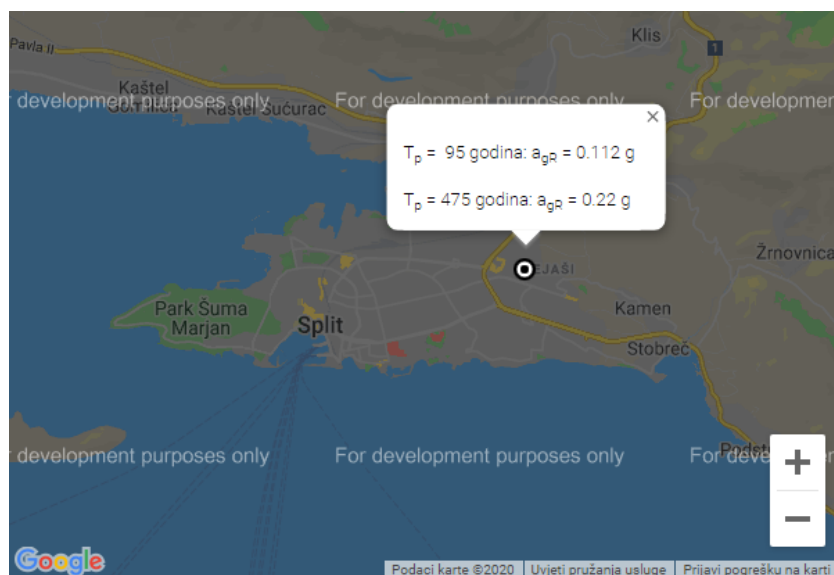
Pavla II

Klis

1

Kaštel

Kaštel Sućurac

For development purposes only For development purposes only For developmen

×

$T_p$ = 95 godina: $a_{gR}$ = 0.112 g

$T_p$ = 475 godina: $a_{gR}$ = 0.22 g

Žrnovnica

EJAŠI

Park Šuma Marjan

Split

Kamen

Stobreč

Podstr

For development purposes only For development purposes only For devel

+

−

Google

Podaci karte ©2020 Uvjeti pružanja usluge Prijavi pogrešku na karti